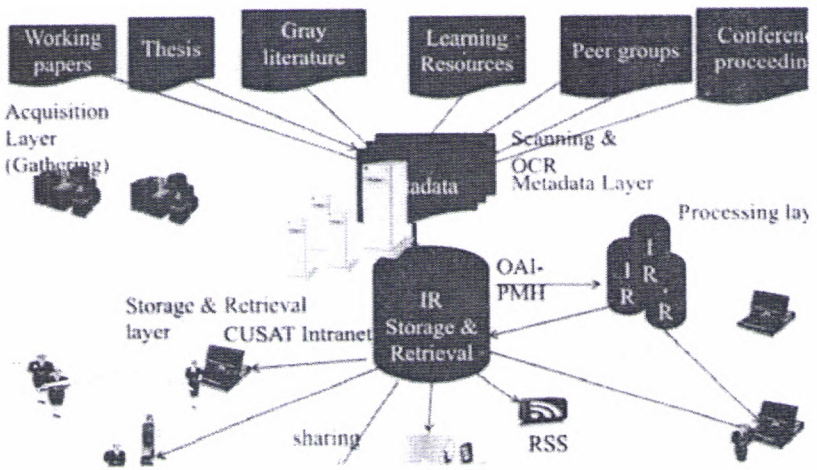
Working papers

Thesis

Gray literature

Learning Resources

Peer groups

Conferenc proceedin

Acquisition Layer (Gathering)

Scanning & OCR

adata

Metadata Layer

Processing lay

OAI-PMH

I R

I R,

R

IR Storage & Retrieval

Storage & Retrieval layer

CUSAT Intranet

sharing

RSS